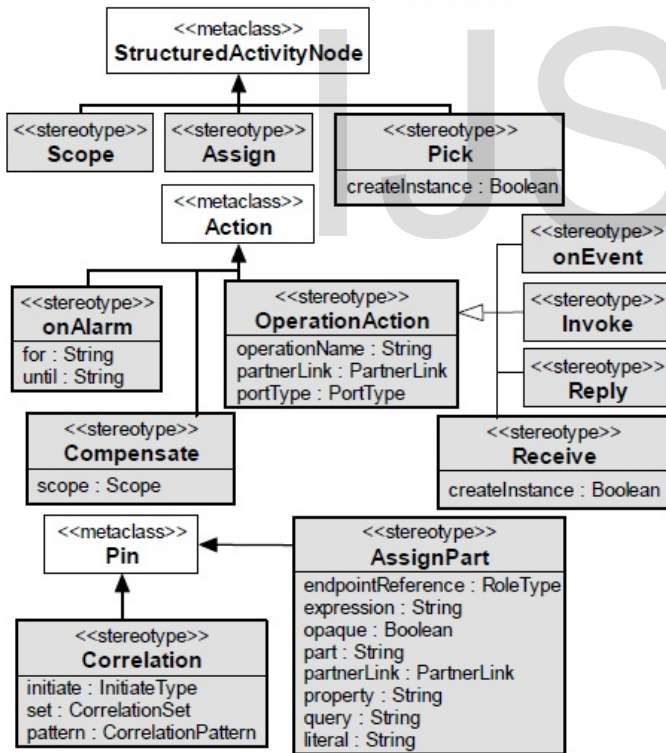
<<metaclass>>
StructuredActivityNode

<<stereotype>>
Scope

<<stereotype>>
Assign

<<stereotype>>
Pick
createInstance : Boolean

<<metaclass>>
Action

<<stereotype>>
onEvent

<<stereotype>>
onAlarm
for : String
until : String

<<stereotype>>
OperationAction
operationName : String
partnerLink : PartnerLink
portType : PortType

<<stereotype>>
Invoke

<<stereotype>>
Reply

<<stereotype>>
Compensate
scope : Scope

<<stereotype>>
Receive
createInstance : Boolean

<<metaclass>>
Pin

<<stereotype>>
AssignPart
endpointReference : RoleType
expression : String
opaque : Boolean
part : String
partnerLink : PartnerLink
property : String
query : String
literal : String

<<stereotype>>
Correlation
initiate : InitiateType
set : CorrelationSet
pattern : CorrelationPattern

IJS